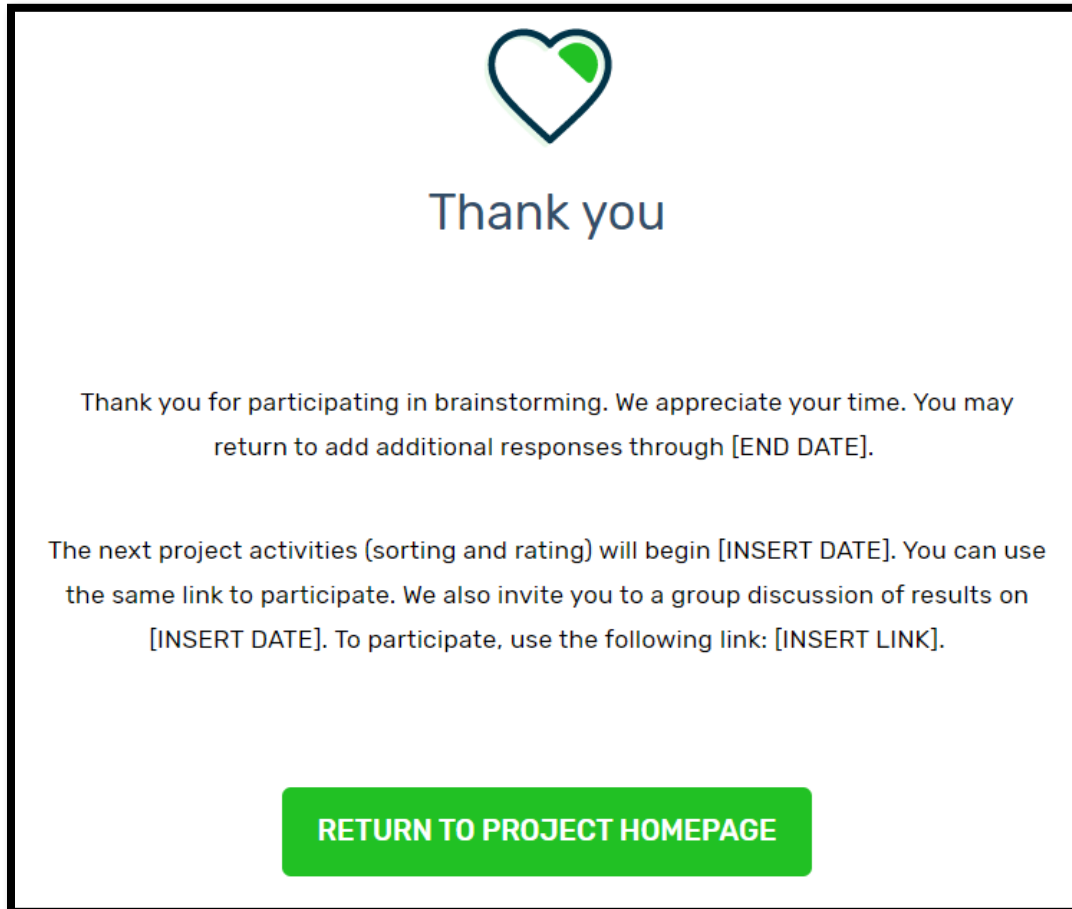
Thank you

Thank you for participating in brainstorming. We appreciate your time. You may return to add additional responses through [END DATE].

The next project activities (sorting and rating) will begin [INSERT DATE]. You can use the same link to participate. We also invite you to a group discussion of results on [INSERT DATE]. To participate, use the following link: [INSERT LINK].

RETURN TO PROJECT HOMEPAGE